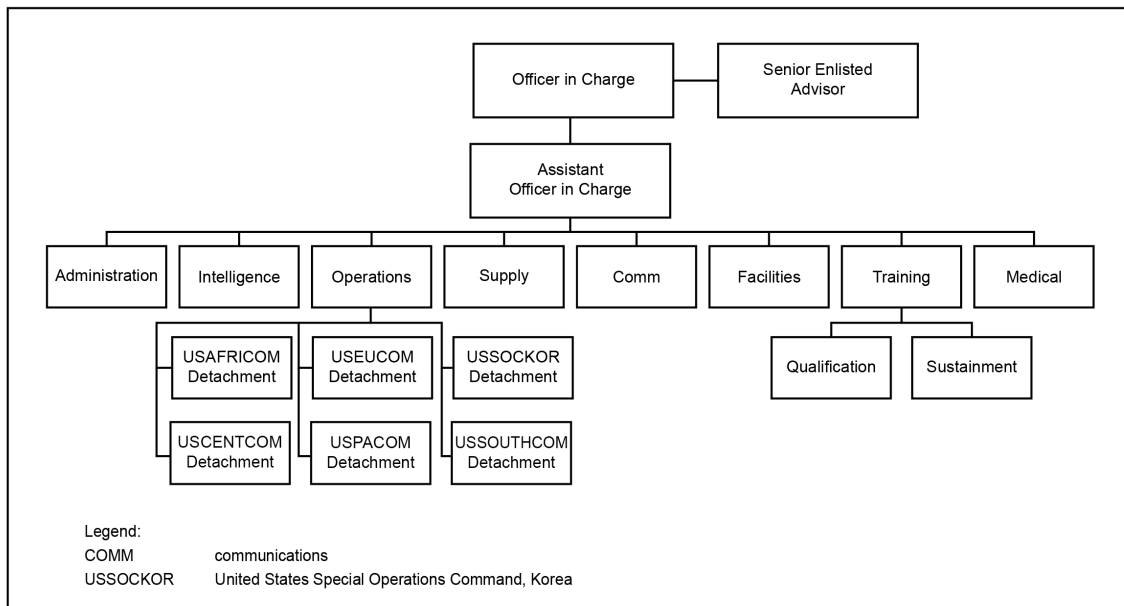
Officer in Charge

Senior Enlisted Advisor

Assistant Officer in Charge

Administration

Intelligence

Operations

Supply

Comm

Facilities

Training

Medical

USAFRICOM Detachment

USEUCOM Detachment

USSOCKOR Detachment

USCENTCOM Detachment

USPACOM Detachment

USSOUTHCOM Detachment

Qualification

Sustainment

Legend:
COMM communications
USSOCKOR United States Special Operations Command, Korea